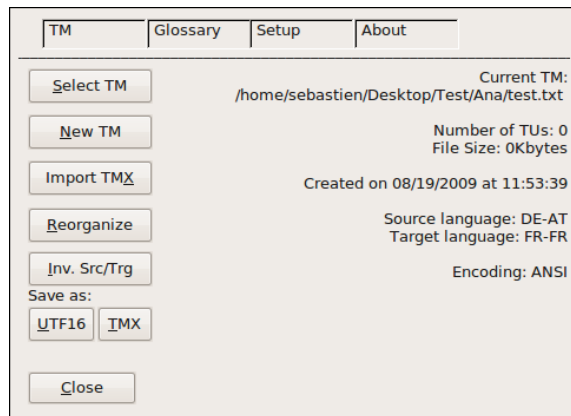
TM | Glossary | Setup | About

Select TM

New TM

Import TMX

Reorganize

Inv. Src/Trg

Save as:

UTF16 TMX

Close

Current TM:
/home/sebastien/Desktop/Test/Ana/test.txt

Number of TUs: 0
File Size: 0Kbytes

Created on 08/19/2009 at 11:53:39

Source language: DE-AT
Target language: FR-FR

Encoding: ANSI